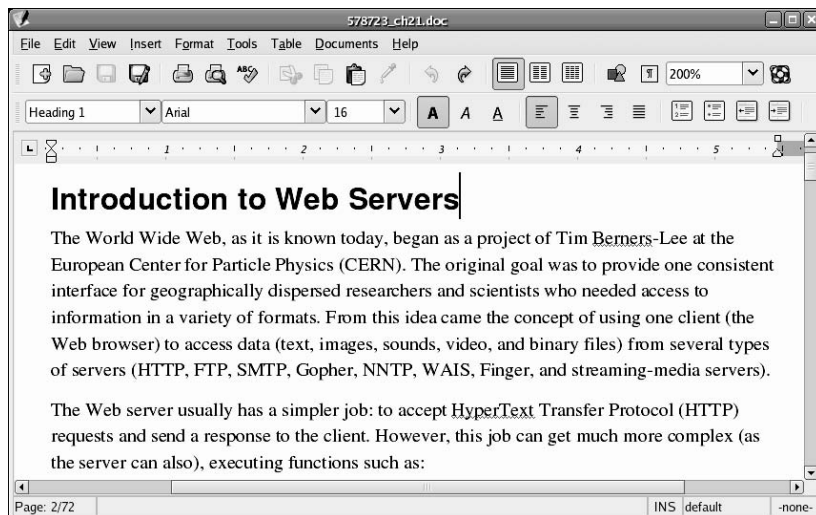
578723_ch21.doc

File Edit View Insert Format Tools Table Documents Help

200%

Heading 1 Arial 16

A A A

1 2 3 4 5

Introduction to Web Servers

The World Wide Web, as it is known today, began as a project of Tim Berners-Lee at the European Center for Particle Physics (CERN). The original goal was to provide one consistent interface for geographically dispersed researchers and scientists who needed access to information in a variety of formats. From this idea came the concept of using one client (the Web browser) to access data (text, images, sounds, video, and binary files) from several types of servers (HTTP, FTP, SMTP, Gopher, NNTP, WAIS, Finger, and streaming-media servers).

The Web server usually has a simpler job: to accept HyperText Transfer Protocol (HTTP) requests and send a response to the client. However, this job can get much more complex (as the server can also), executing functions such as:

Page: 2/72 INS default -none-